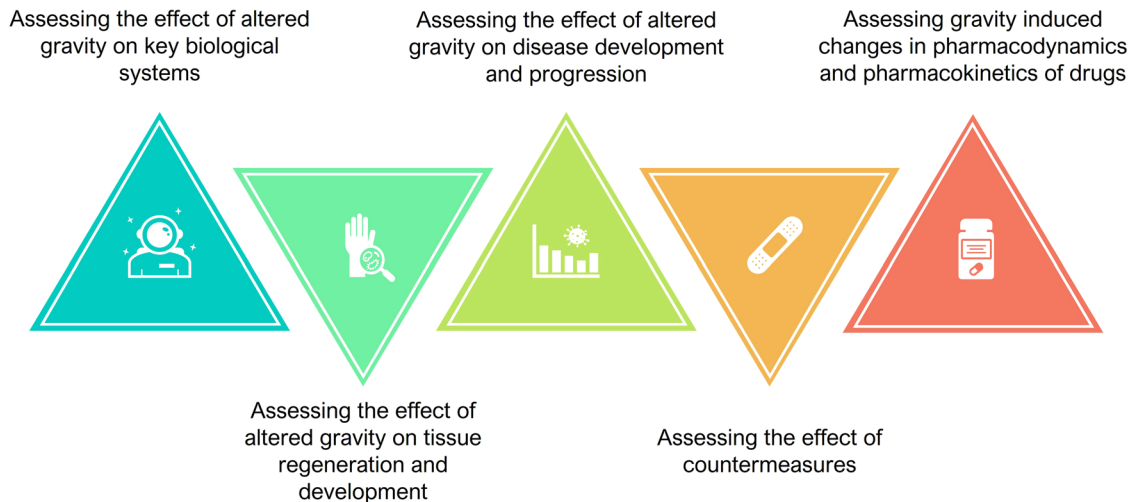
Assessing the effect of altered gravity on key biological systems

Assessing the effect of altered gravity on tissue regeneration and development

Assessing the effect of altered gravity on disease development and progression

Assessing the effect of countermeasures

Assessing gravity induced changes in pharmacodynamics and pharmacokinetics of drugs